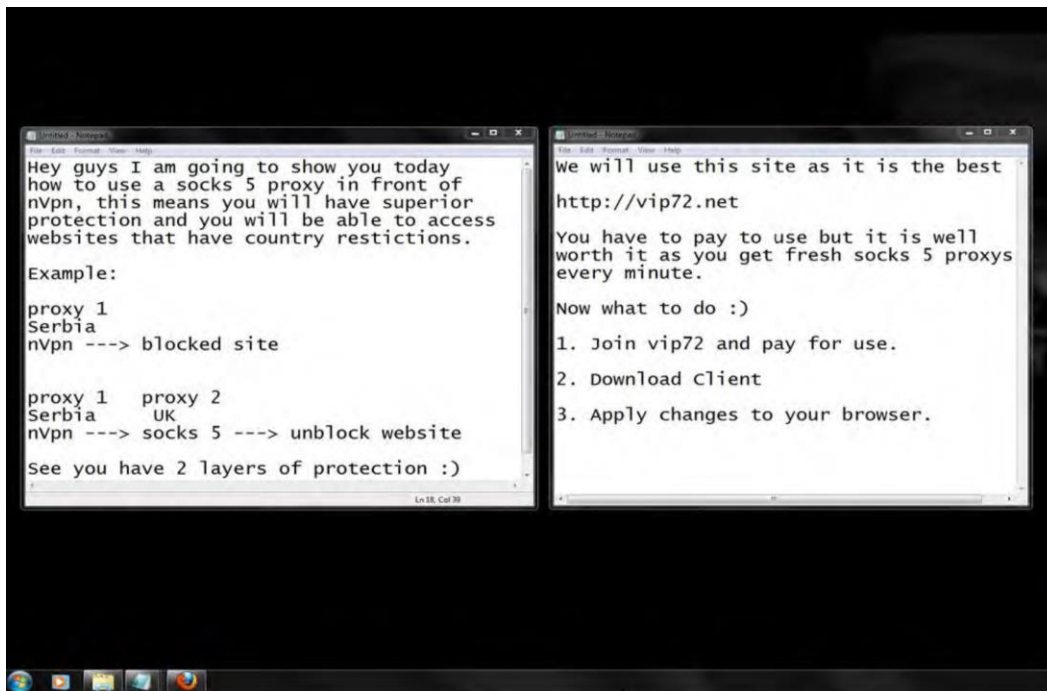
Untitled - Notepad
File Edit Format View Help
Hey guys I am going to show you today how to use a socks 5 proxy in front of nVpn, this means you will have superior protection and you will be able to access websites that have country restictions.

Example:

proxy 1
Serbia
nVpn ---> blocked site

proxy 1 proxy 2
Serbia UK
nVpn ---> socks 5 ---> unblock website

See you have 2 layers of protection :)

Ln 18, Col 39

Untitled - Notepad
File Edit Format View Help
We will use this site as it is the best

http://vip72.net

You have to pay to use but it is well worth it as you get fresh socks 5 proxys every minute.

Now what to do :)

1. Join vip72 and pay for use.

2. Download Client

3. Apply changes to your browser.